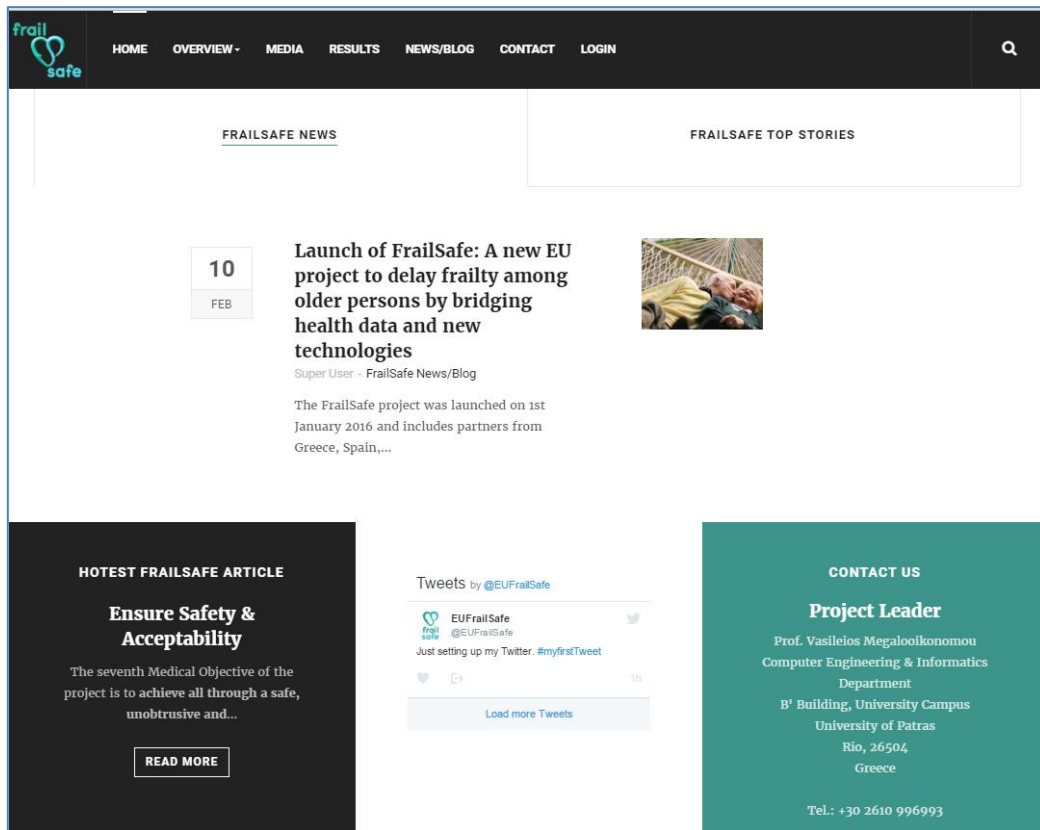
frail safe

HOME OVERVIEW MEDIA RESULTS NEWS/BLOG CONTACT LOGIN

FRAILSAFE NEWS

FRAILSAFE TOP STORIES

10
FEB

Launch of FrailSafe: A new EU project to delay frailty among older persons by bridging health data and new technologies

Super User - FrailSafe News/Blog

The FrailSafe project was launched on 1st January 2016 and includes partners from Greece, Spain,...

HOTEST FRAILSAFE ARTICLE

Ensure Safety & Acceptability

The seventh Medical Objective of the project is to achieve all through a safe, unobtrusive and...

READ MORE

Tweets by @EUFrailSafe

EUFrailSafe
@EUFrailSafe
Just setting up my Twitter. #myfirstTweet

1h

Load more Tweets

CONTACT US

Project Leader

Prof. Vasileios Megalooikonomou
Computer Engineering & Informatics Department
B' Building, University Campus
University of Patras
Rio, 26504
Greece

Tel.: +30 2610 996993